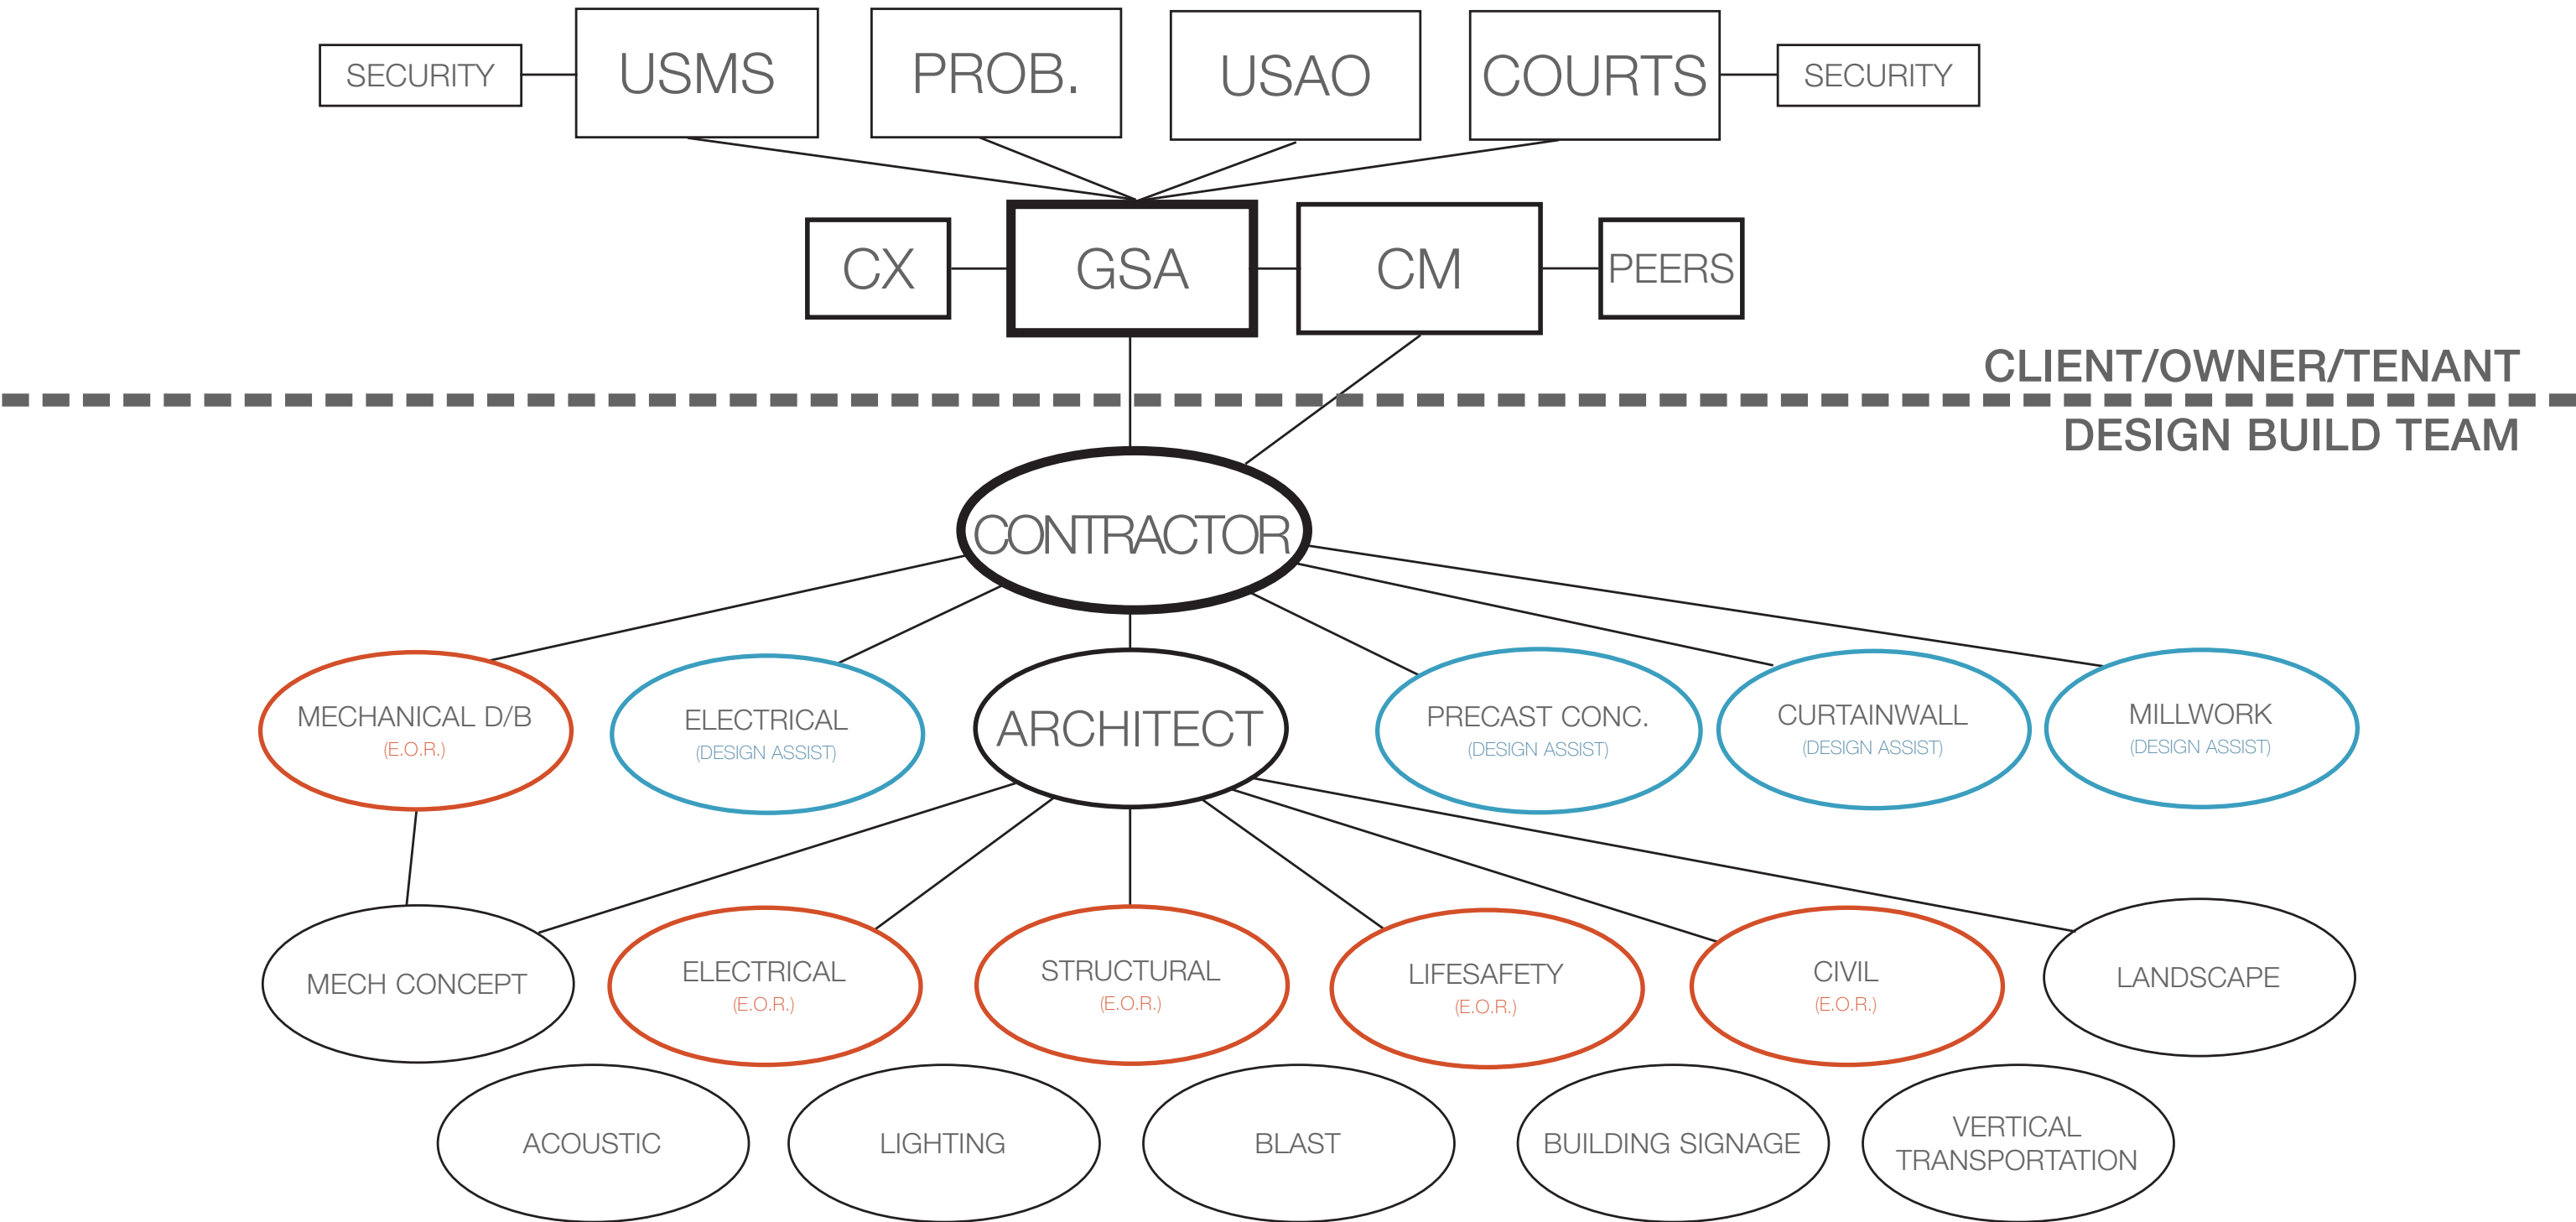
SECURITY

USMS

PROB.

USAO

COURTS

SECURITY

CX

GSA

CM

PEERS

CLIENT/OWNER/TENANT

DESIGN BUILD TEAM

CONTRACTOR

MECHANICAL D/B
(E.O.R.)

ELECTRICAL
(DESIGN ASSIST)

ARCHITECT

PRECAST CONC.
(DESIGN ASSIST)

CURTAINWALL
(DESIGN ASSIST)

MILLWORK
(DESIGN ASSIST)

MECH CONCEPT

ELECTRICAL
(E.O.R.)

STRUCTURAL
(E.O.R.)

LIFESAFETY
(E.O.R.)

CIVIL
(E.O.R.)

LANDSCAPE

ACOUSTIC

LIGHTING

BLAST

BUILDING SIGNAGE

VERTICAL TRANSPORTATION